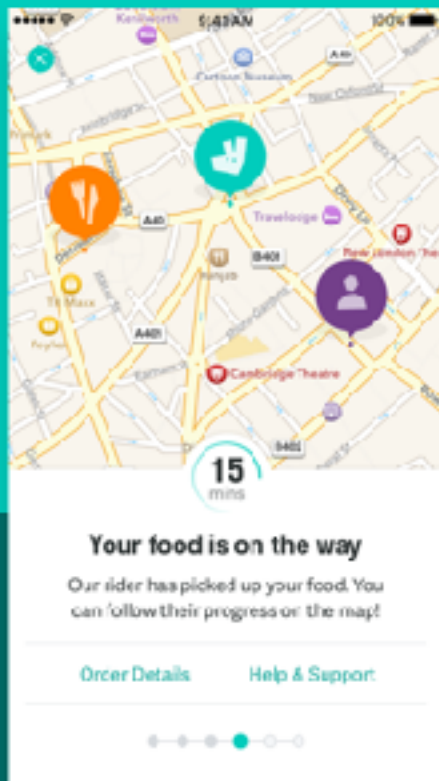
9:41 AM
100%

Kenilworth
Cartoon Museum
A40
New Oxford St
Primark
Travelodge
A40
B401
New London Theatre
Nando's
TK Maxx
Foyles
A401
Phoenix Gardens
Cambridge Theatre
B401

15
mins

Your food is on the way

Our rider has picked up your food. You can follow their progress on the map!

Order Details
Help & Support